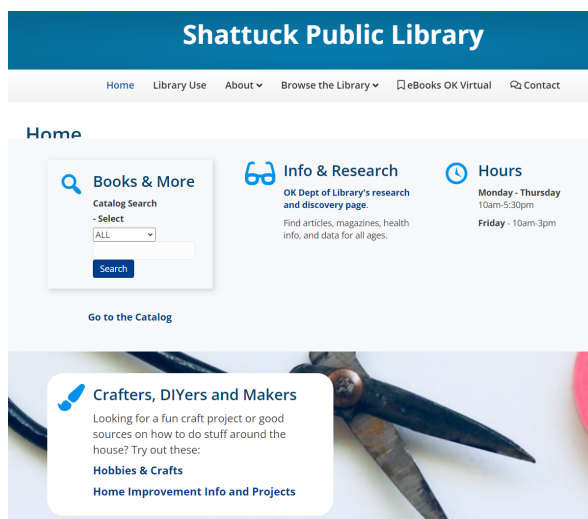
Shattuck Public Library

Home Library Use About Browse the Library eBooks OK Virtual Contact

Home

Books & More

Catalog Search
- Select
ALL
Search

Go to the Catalog

Info & Research

OK Dept of Library's research and discovery page.

Find articles, magazines, health info, and data for all ages.

Hours

Monday - Thursday
10am-5:30pm

Friday - 10am-3pm

Crafters, DIYers and Makers

Looking for a fun craft project or good sources on how to do stuff around the house? Try out these:

Hobbies & Crafts

Home Improvement Info and Projects